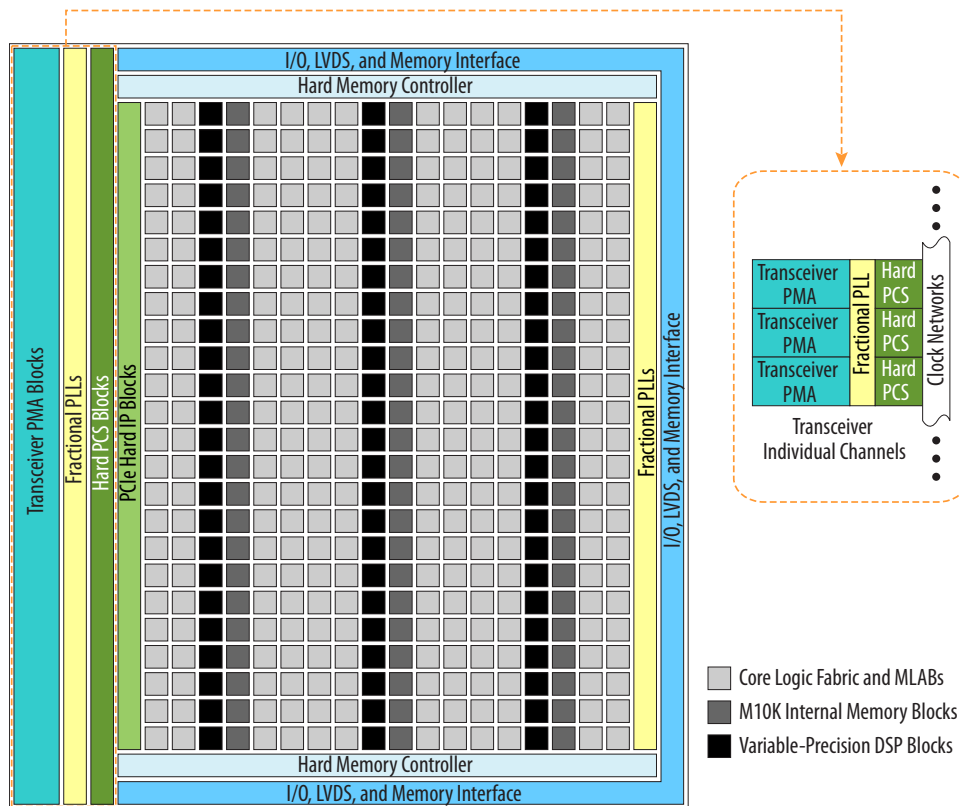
I/O, LVDS, and Memory Interface

Hard Memory Controller

Transceiver PMA Blocks

Fractional PLLs

Hard PCS Blocks

PCIe Hard IP Blocks

Fractional PLLs

I/O, LVDS, and Memory Interface

Hard Memory Controller

I/O, LVDS, and Memory Interface

Transceiver PMA

Transceiver PMA

Transceiver PMA

Fractional PLL

Hard PCS

Hard PCS

Hard PCS

Clock Networks

Transceiver Individual Channels

Core Logic Fabric and MLABs

M10K Internal Memory Blocks

Variable-Precision DSP Blocks